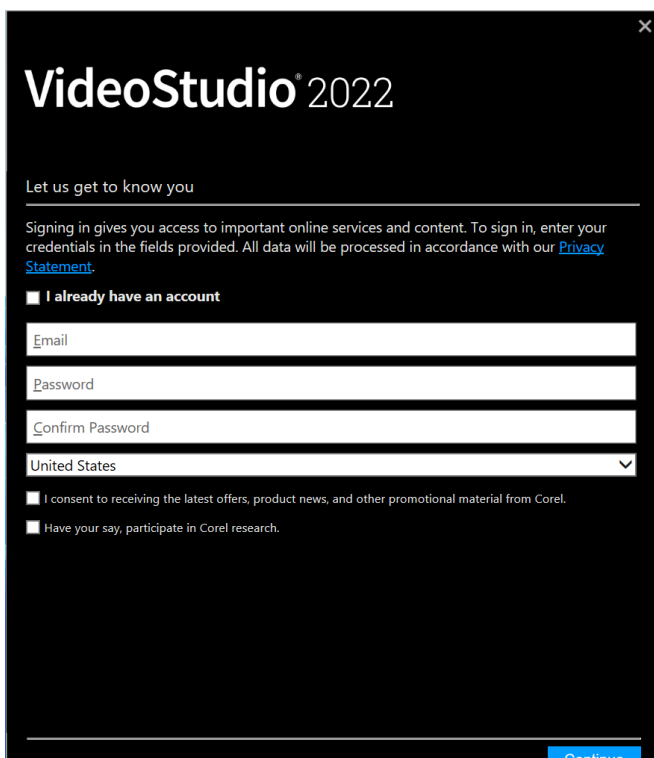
×

VideoStudio® 2022

Let us get to know you

Signing in gives you access to important online services and content. To sign in, enter your credentials in the fields provided. All data will be processed in accordance with our Privacy Statement.

I already have an account

Email

Password

Confirm Password

United States

I consent to receiving the latest offers, product news, and other promotional material from Corel.

Have your say, participate in Corel research.

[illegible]